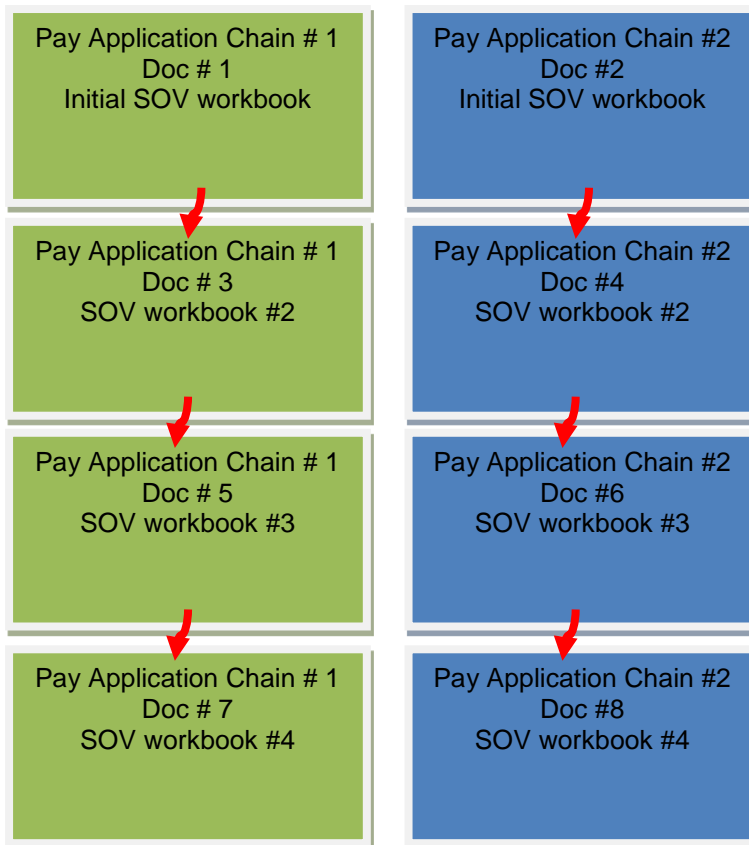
Pay Application Chain # 1
Doc # 1
Initial SOV workbook

Pay Application Chain # 1
Doc # 3
SOV workbook #2

Pay Application Chain # 1
Doc # 5
SOV workbook #3

Pay Application Chain # 1
Doc # 7
SOV workbook #4

Pay Application Chain #2
Doc #2
Initial SOV workbook

Pay Application Chain #2
Doc #4
SOV workbook #2

Pay Application Chain #2
Doc #6
SOV workbook #3

Pay Application Chain #2
Doc #8
SOV workbook #4